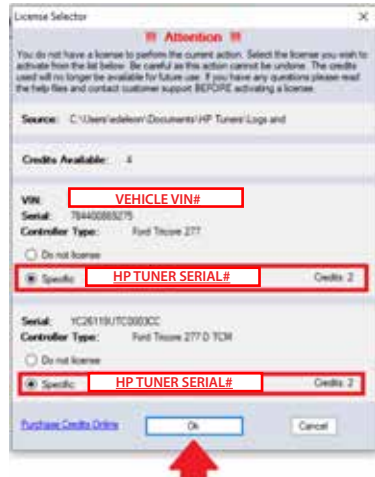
License Selector

!!! Attention !!!

You do not have a license to perform the current action. Select the license you wish to activate from the list below. Be careful as this action cannot be undone. The credits used will no longer be available for future use. If you have any questions please read the help files and contact customer support BEFORE activating a license.

Source: C:\Users\edeleon\Documents\HP Tuners\Logs and

Credits Available: 4

VIN: VEHICLE VIN#
Serial: 7844008B9275
Controller Type: Ford Tricore 277

Do not license

Specific HP TUNER SERIAL# Credits: 2

Serial: YC26110UTC0003CC
Controller Type: Ford Tricore 277.0 TCM

Do not license

Specific HP TUNER SERIAL# Credits: 2

Purchase Credits Online

Ok

Cancel